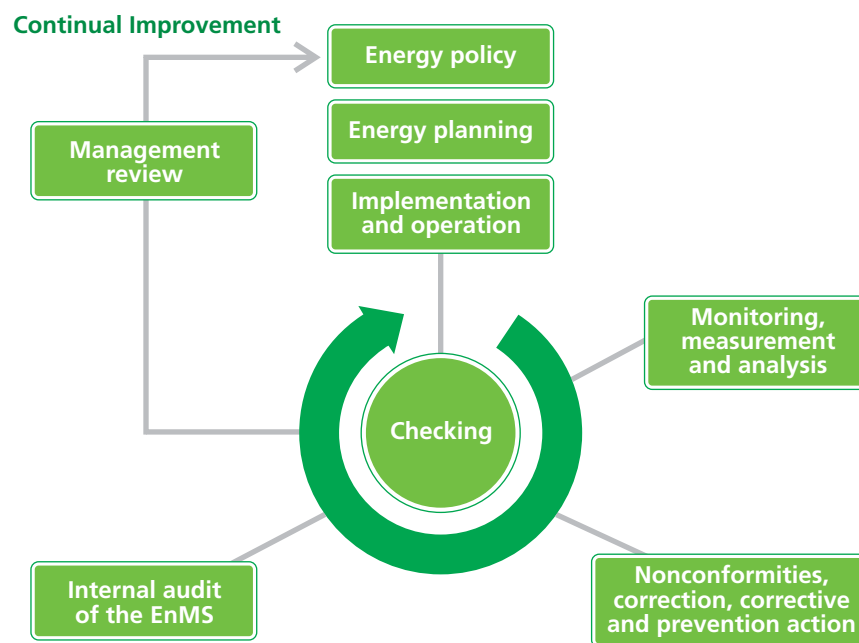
Continual Improvement

Energy policy

Energy planning

Implementation and operation

Management review

Monitoring, measurement and analysis

Checking

Internal audit of the EnMS

Nonconformities, correction, corrective and prevention action